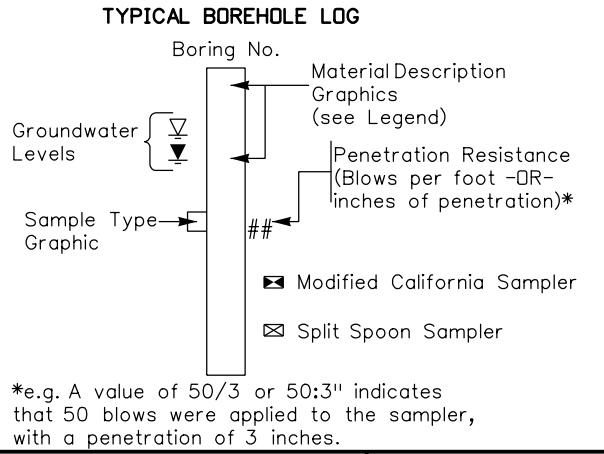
TYPICAL BOREHOLE LOG

Boring No.

Material Description Graphics (see Legend)

Groundwater Levels

Penetration Resistance (Blows per foot -OR- inches of penetration)*

Sample Type Graphic

##

Modified California Sampler

Split Spoon Sampler

*e.g. A value of 50/3 or 50:3" indicates that 50 blows were applied to the sampler, with a penetration of 3 inches.